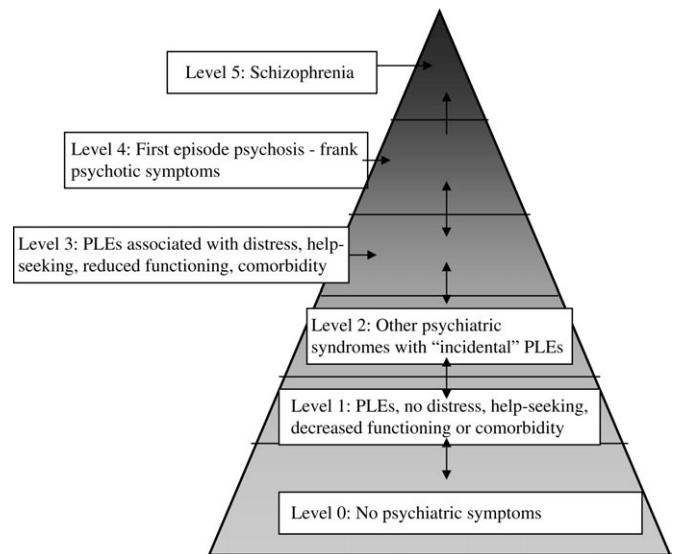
Level 5: Schizophrenia

Level 4: First episode psychosis - frank psychotic symptoms

Level 3: PLEs associated with distress, help-seeking, reduced functioning, comorbidity

Level 2: Other psychiatric syndromes with “incidental” PLEs

Level 1: PLEs, no distress, help-seeking, decreased functioning or comorbidity

Level 0: No psychiatric symptoms